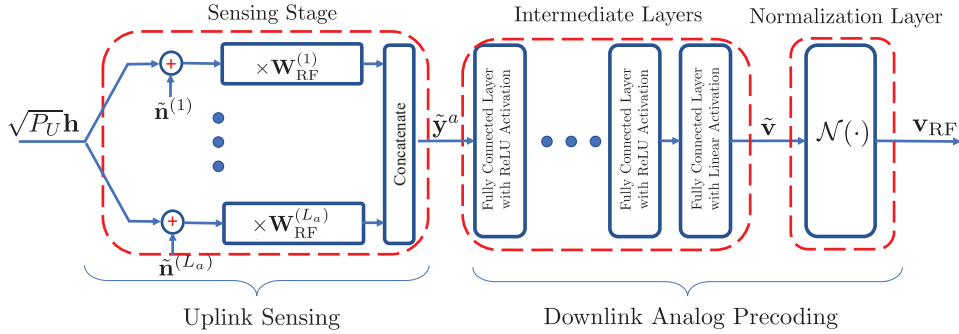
Sensing Stage

Intermediate Layers

Normalization Layer

$\sqrt{P_U}\mathbf{h}$

+

$\tilde{\mathbf{n}}^{(1)}$

$\times\mathbf{W}_{\mathrm{RF}}^{(1)}$

+

$\tilde{\mathbf{n}}^{(L_a)}$

$\times\mathbf{W}_{\mathrm{RF}}^{(L_a)}$

Concatenate

$\tilde{\mathbf{y}}^a$

Fully Connected Layer with ReLU Activation

Fully Connected Layer with ReLU Activation

Fully Connected Layer with Linear Activation

$\tilde{\mathbf{v}}$

$\mathcal{N}(\cdot)$

$\mathbf{v}_{\mathrm{RF}}$

Uplink Sensing

Downlink Analog Precoding